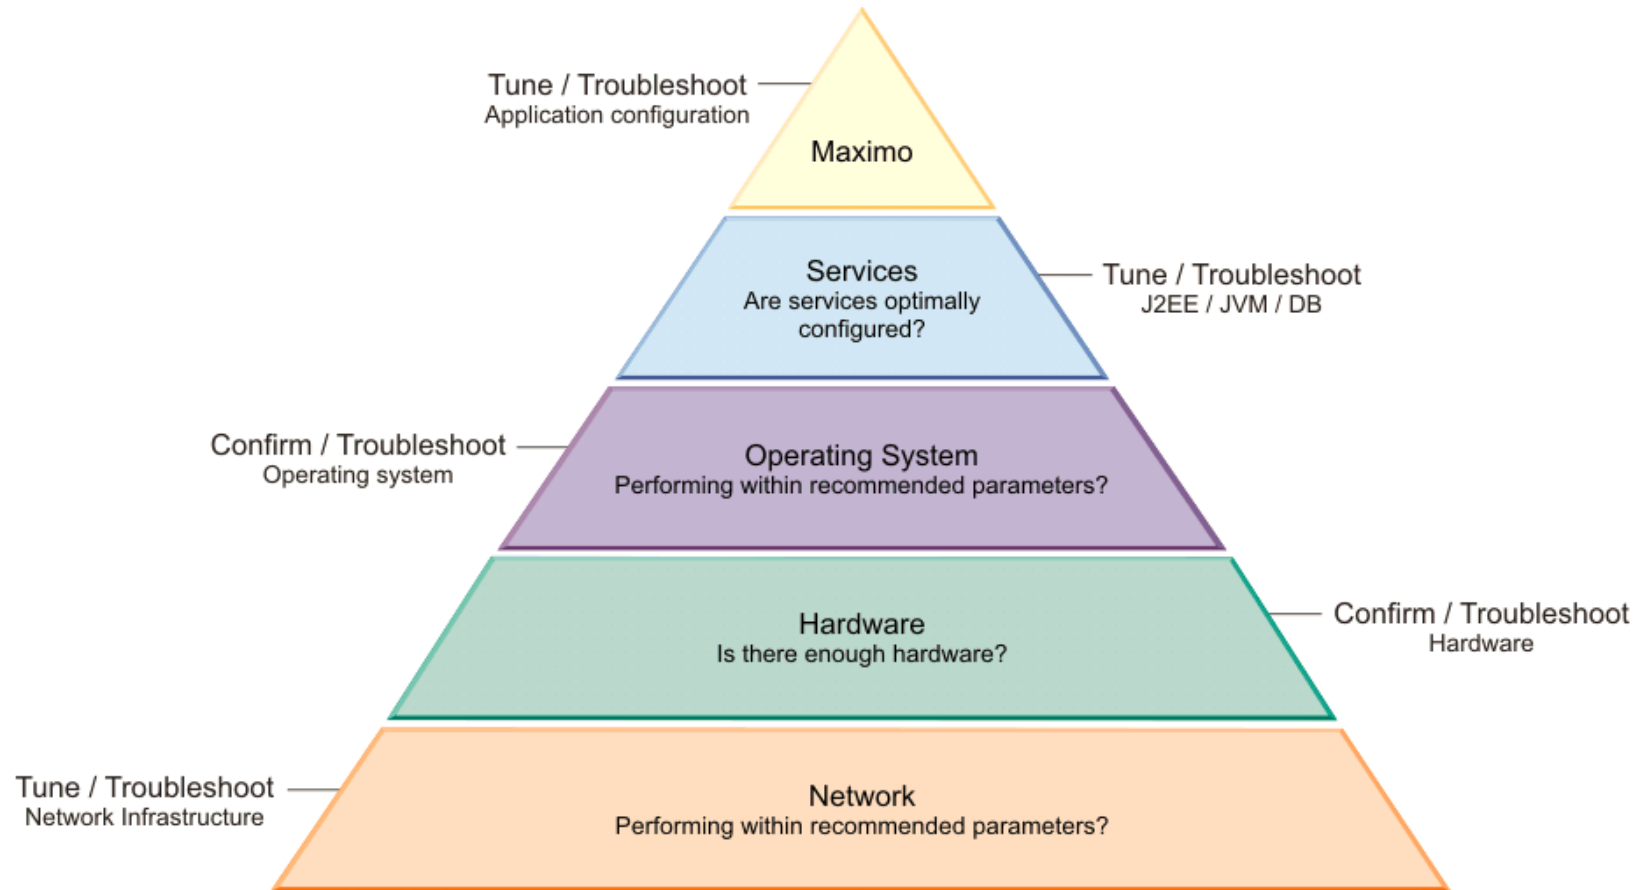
Tune / Troubleshoot
Application configuration

Maximo

Services
Are services optimally configured?

Tune / Troubleshoot
J2EE / JVM / DB

Confirm / Troubleshoot
Operating system

Operating System
Performing within recommended parameters?

Hardware
Is there enough hardware?

Confirm / Troubleshoot
Hardware

Tune / Troubleshoot
Network Infrastructure

Network
Performing within recommended parameters?